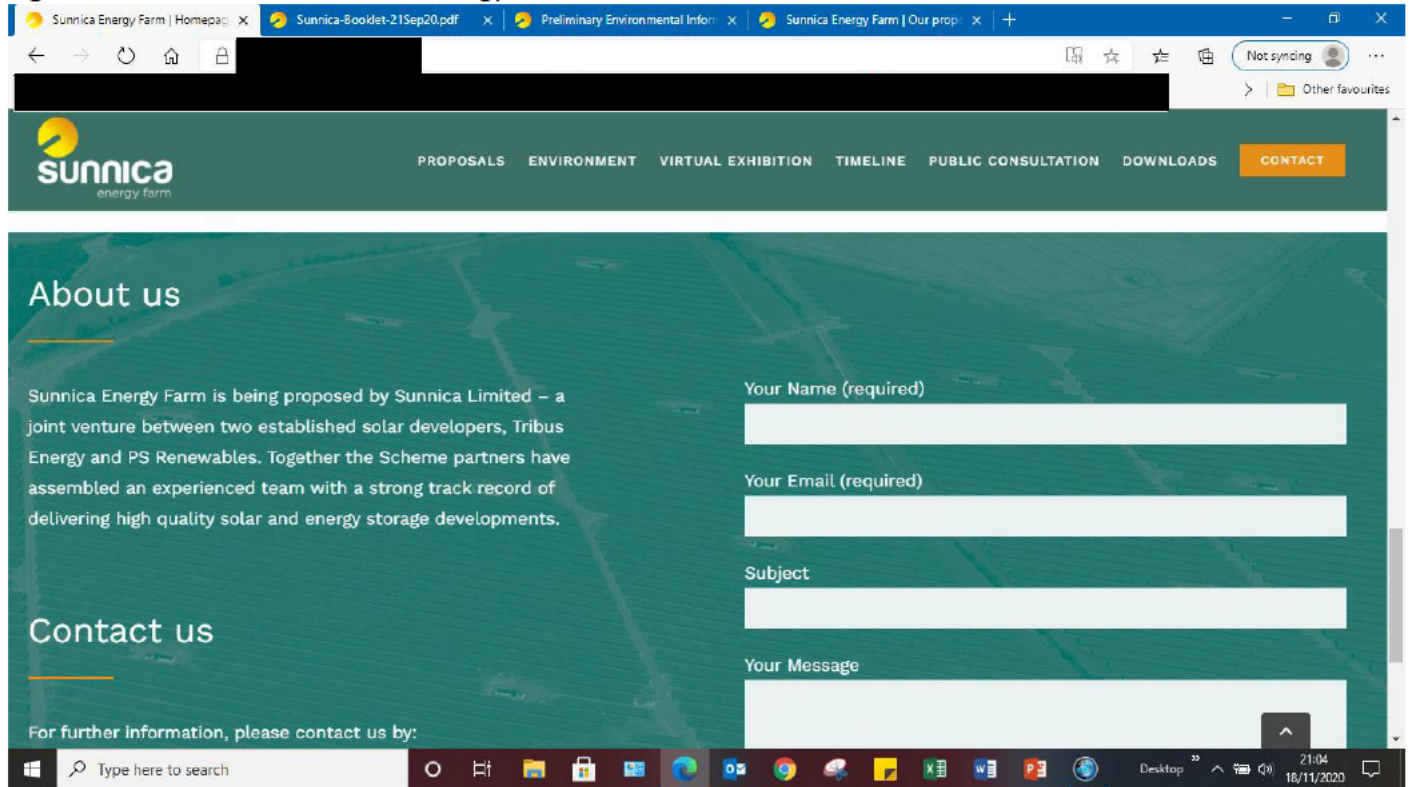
Sunnica Energy Farm | Homepag ×
Sunnica-Booklet-21Sep20.pdf ×
Preliminary Environmental Inform ×
Sunnica Energy Farm | Our propo ×
+

Not syncing
Other favourites

sunnica
energy farm

PROPOSALS ENVIRONMENT VIRTUAL EXHIBITION TIMELINE PUBLIC CONSULTATION DOWNLOADS CONTACT

About us

Sunnica Energy Farm is being proposed by Sunnica Limited – a joint venture between two established solar developers, Tribus Energy and PS Renewables. Together the Scheme partners have assembled an experienced team with a strong track record of delivering high quality solar and energy storage developments.

Contact us

For further information, please contact us by:

Your Name (required)

Your Email (required)

Subject

Your Message

Type here to search

Desktop
21:04
18/11/2020